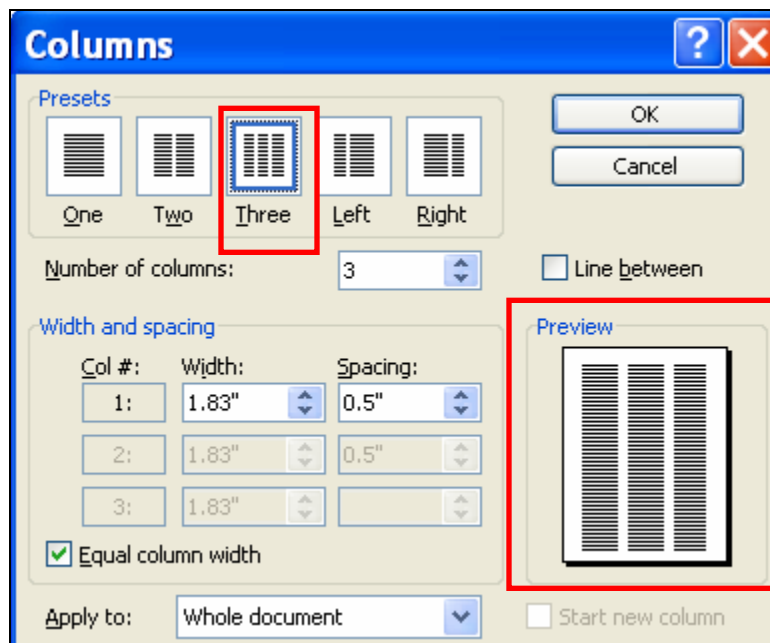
Columns

?

Presets

One

Two

Three

Left

Right

OK

Cancel

Number of columns: 3

Line between

Width and spacing

Col #: Width: Spacing:

1: 1.83" 0.5"

2: 1.83" 0.5"

3: 1.83"

Equal column width

Preview

Apply to: Whole document

Start new column